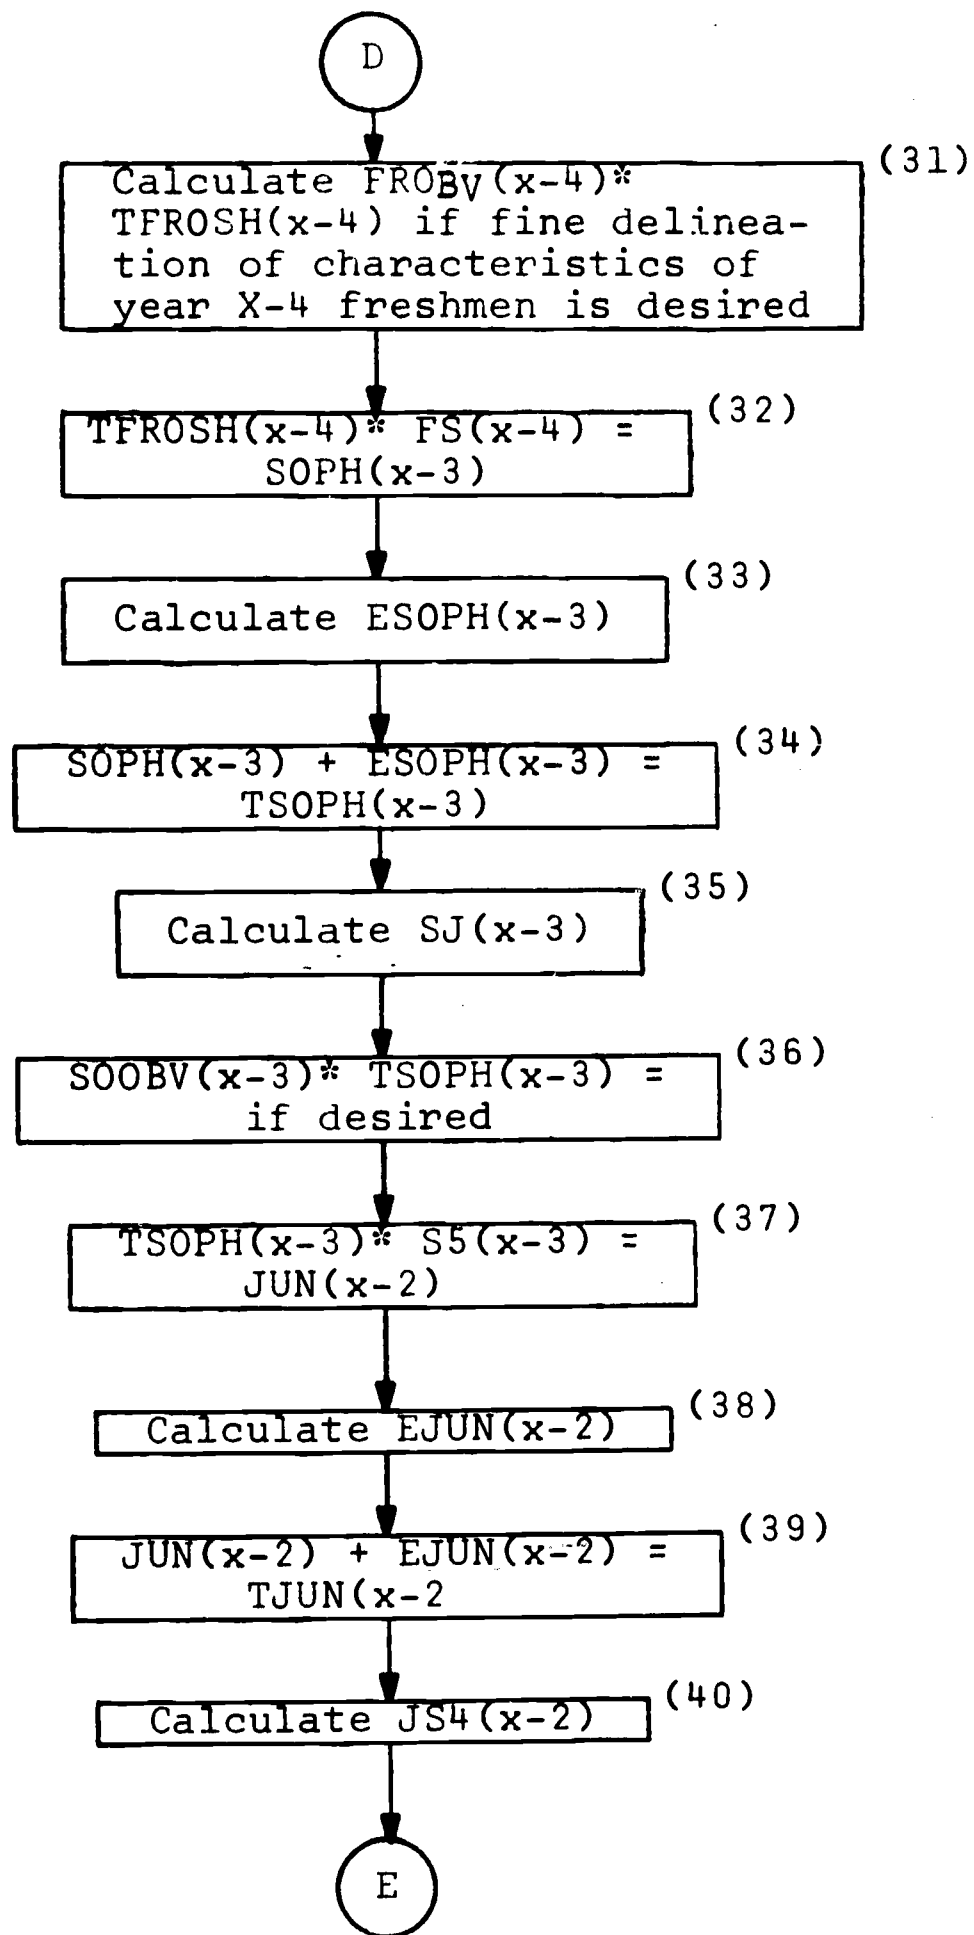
D

(31)
Calculate FROBV(x-4)* TFROSH(x-4) if fine delineation of characteristics of year X-4 freshmen is desired

(32)
TFROSH(x-4)* FS(x-4) = SOPH(x-3)

(33)
Calculate ESOPH(x-3)

(34)
SOPH(x-3) + ESOPH(x-3) = TSOPH(x-3)

(35)
Calculate SJ(x-3)

(36)
SOOBV(x-3)* TSOPH(x-3) = if desired

(37)
TSOPH(x-3)* S5(x-3) = JUN(x-2)

(38)
Calculate EJUN(x-2)

(39)
JUN(x-2) + EJUN(x-2) = TJUN(x-2

(40)
Calculate JS4(x-2)

E